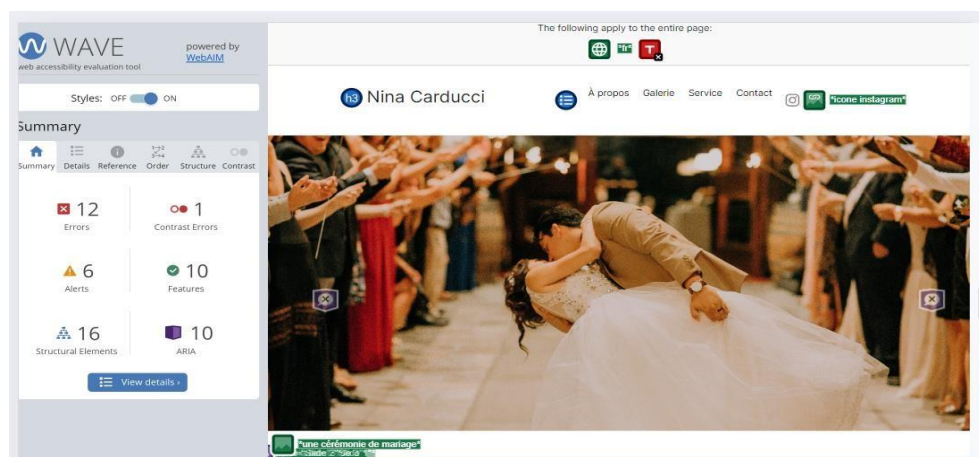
WAVE
web accessibility evaluation tool
powered by WebAIM

Styles: OFF ON

Summary

Summary Details Reference Order Structure Contrast

12
Errors

1
Contrast Errors

6
Alerts

10
Features

16
Structural Elements

10
ARIA

View details ›

The following apply to the entire page:

"fr"

h3 Nina Carducci

À propos Galerie Service Contact

"icone instagram"

"une cérémonie de mariage"
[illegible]